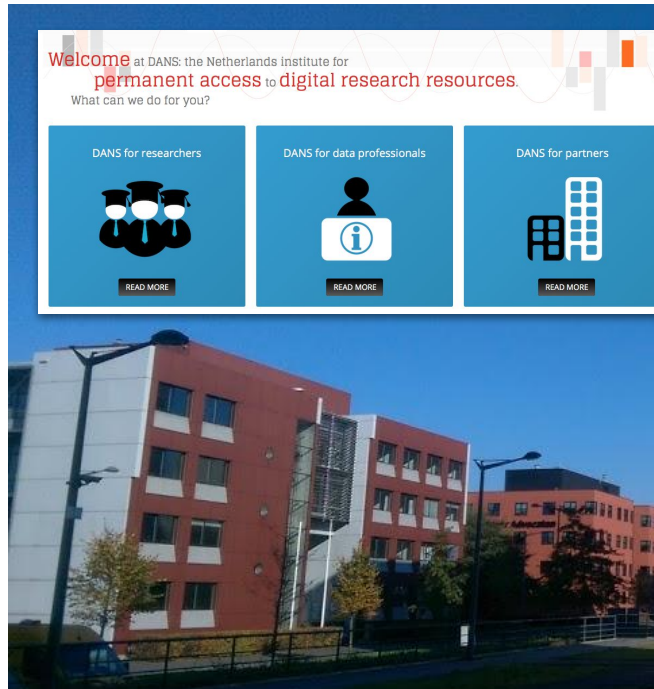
Welcome at DANS: the Netherlands institute for permanent access to digital research resources.
What can we do for you?

DANS for researchers

READ MORE

DANS for data professionals

READ MORE

DANS for partners

READ MORE